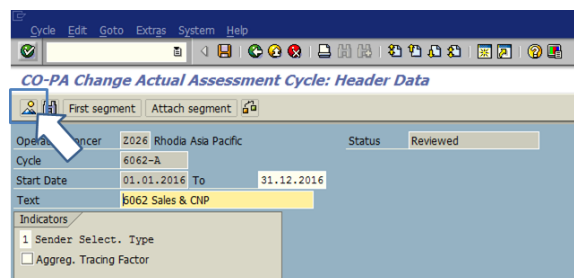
Cycle Edit Goto Extras System Help

CO-PA Change Actual Assessment Cycle: Header Data

First segment Attach segment

Opera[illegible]ncer Z026 Rhodia Asia Pacific
Status Reviewed
Cycle 6062-A
Start Date 01.01.2016 To 31.12.2016
Text 6062 Sales & CNP

Indicators
1 Sender Select. Type
Aggreg. Tracing Factor